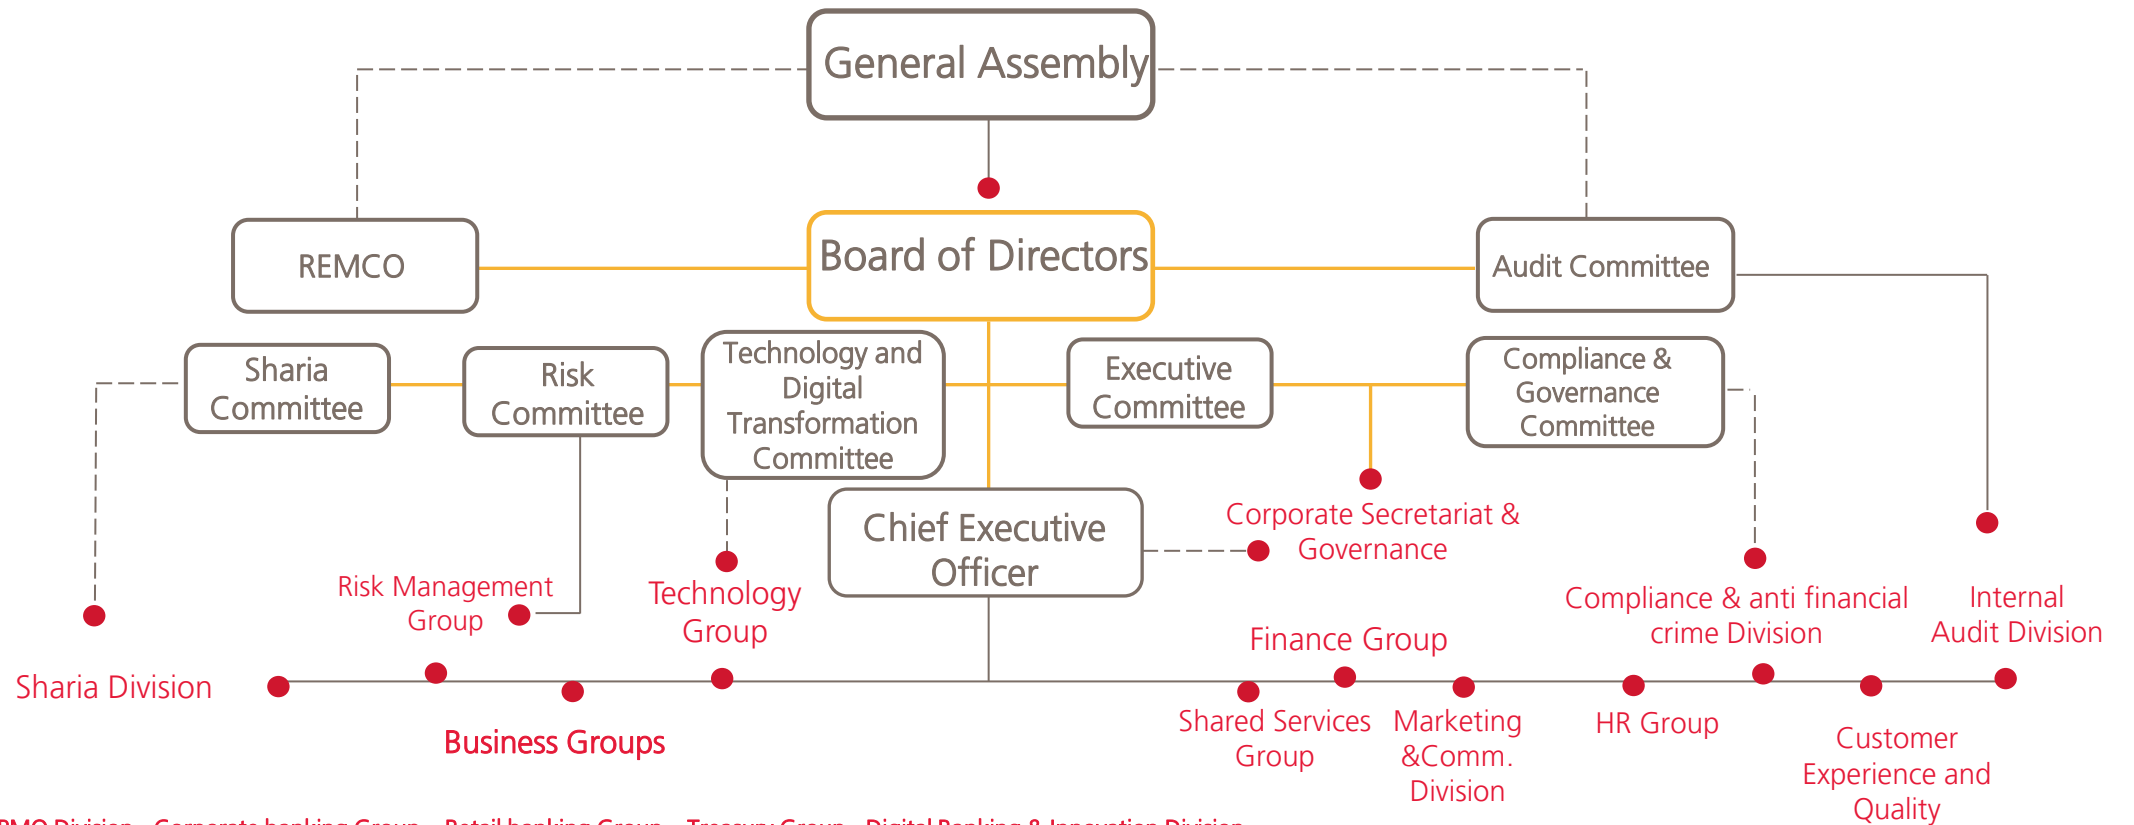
General Assembly

REMCO

Board of Directors

Audit Committee

Sharia Committee

Risk Committee

Technology and Digital Transformation Committee

Executive Committee

Compliance & Governance Committee

Corporate Secretariat & Governance

Chief Executive Officer

Risk Management Group

Technology Group

Compliance & anti financial crime Division

Internal Audit Division

Finance Group

Sharia Division

Business Groups

Shared Services Group

Marketing &Comm. Division

HR Group

Customer Experience and Quality

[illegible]